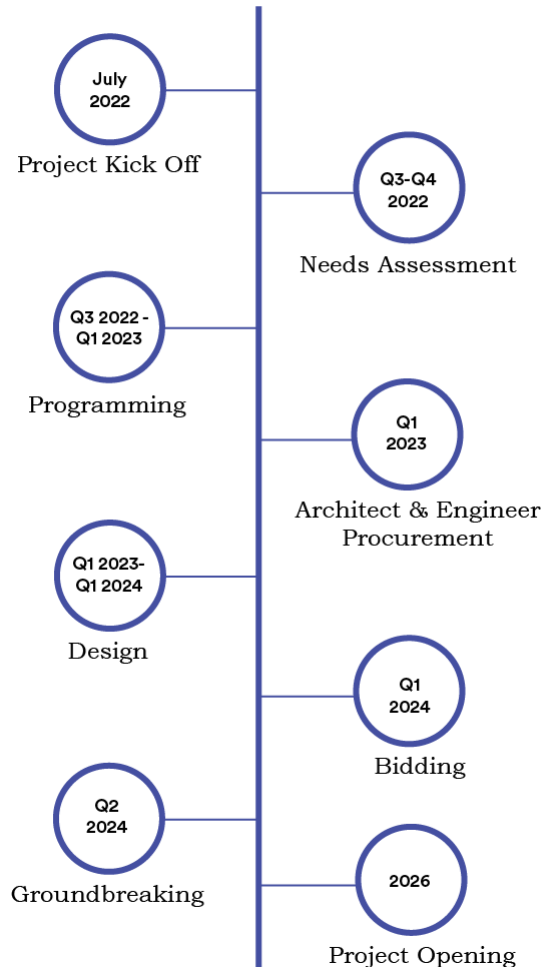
July
2022
Project Kick Off

Q3-Q4
2022
Needs Assessment

Q3 2022 -
Q1 2023
Programming

Q1
2023
Architect & Engineer Procurement

Q1 2023-
Q1 2024
Design

Q1
2024
Bidding

Q2
2024
Groundbreaking

2026
Project Opening